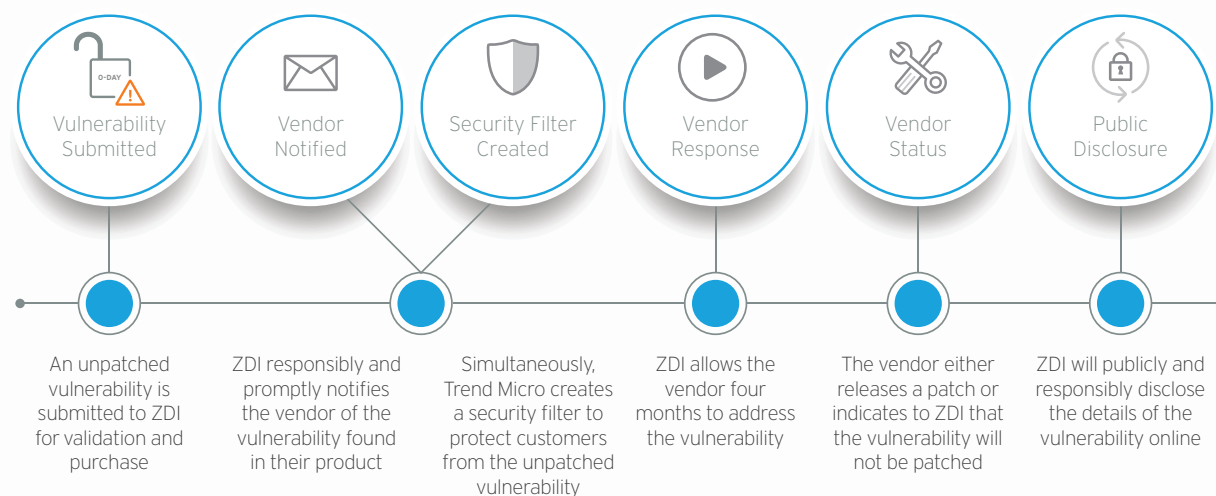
0-DAY

Vulnerability Submitted

Vendor Notified

Security Filter Created

Vendor Response

Vendor Status

Public Disclosure

An unpatched vulnerability is submitted to ZDI for validation and purchase

ZDI responsibly and promptly notifies the vendor of the vulnerability found in their product

Simultaneously, Trend Micro creates a security filter to protect customers from the unpatched vulnerability

ZDI allows the vendor four months to address the vulnerability

The vendor either releases a patch or indicates to ZDI that the vulnerability will not be patched

ZDI will publicly and responsibly disclose the details of the vulnerability online